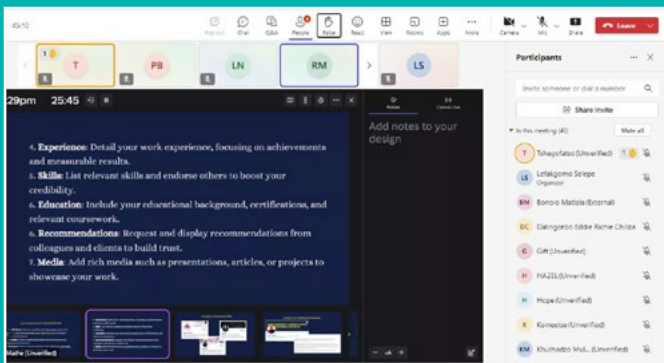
45:10

Pop out Chat Q&A People Raise React View Rooms Apps More Camera Mic Share Leave

1 T PB LN RM LS

29pm 25:45

4. Experience: Detail your work experience, focusing on achievements and measurable results.
5. Skills: List relevant skills and endorse others to boost your credibility.
6. Education: Include your educational background, certifications, and relevant coursework.
6. Recommendations: Request and display recommendations from colleagues and clients to build trust.
7. Media: Add rich media such as presentations, articles, or projects to showcase your work.

Notes Canva Live

Add notes to your design

Mathe (Unverified)

Participants

Invite someone or dial a number

Share invite

In this meeting (4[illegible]) Mute all

T Tshegofatso (Unverified) 1
LS Lefakgomo Selepe Organizer
BM Bonolo Matlala (External)
DC Dalingcebo Eddie Richie Chiliza
G Gift (Unverified)
H HAZEL (Unverified)
H Hope (Unverified)
K Keinoetse (Unverified)
KM Khuthadzo Mul... (Unverified)